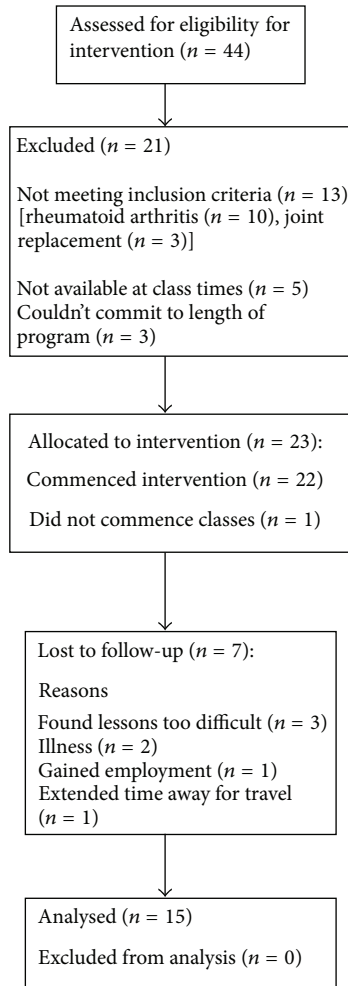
Assessed for eligibility for intervention ($n$ = 44)

Excluded ($n$ = 21)

Not meeting inclusion criteria ($n$ = 13) [rheumatoid arthritis ($n$ = 10), joint replacement ($n$ = 3)]

Not available at class times ($n$ = 5)
Couldn't commit to length of program ($n$ = 3)

Allocated to intervention ($n$ = 23):

Commenced intervention ($n$ = 22)

Did not commence classes ($n$ = 1)

Lost to follow-up ($n$ = 7):

Reasons

Found lessons too difficult ($n$ = 3)
Illness ($n$ = 2)
Gained employment ($n$ = 1)
Extended time away for travel ($n$ = 1)

Analysed ($n$ = 15)

Excluded from analysis ($n$ = 0)